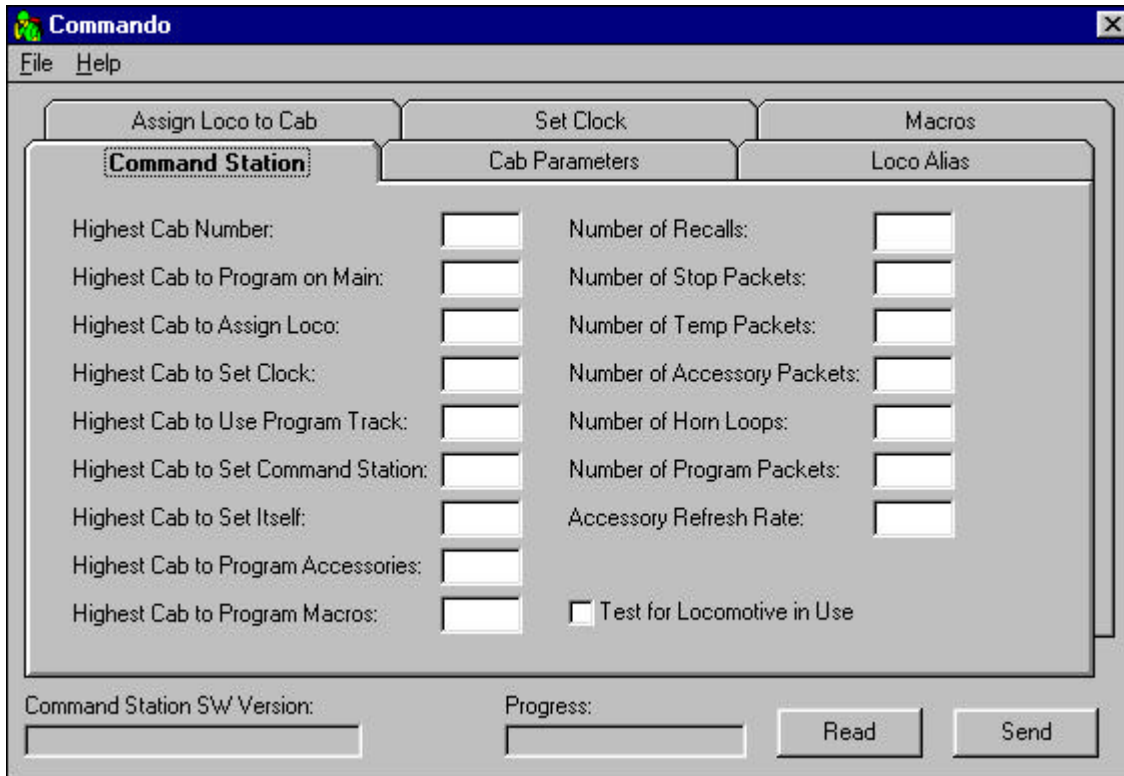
Commando

File Help

Assign Loco to Cab
Set Clock
Macros
Command Station
Cab Parameters
Loco Alias

Highest Cab Number:
Highest Cab to Program on Main:
Highest Cab to Assign Loco:
Highest Cab to Set Clock:
Highest Cab to Use Program Track:
Highest Cab to Set Command Station:
Highest Cab to Set Itself:
Highest Cab to Program Accessories:
Highest Cab to Program Macros:

Number of Recalls:
Number of Stop Packets:
Number of Temp Packets:
Number of Accessory Packets:
Number of Horn Loops:
Number of Program Packets:
Accessory Refresh Rate:

Test for Locomotive in Use

Command Station SW Version:
Progress:
Read
Send